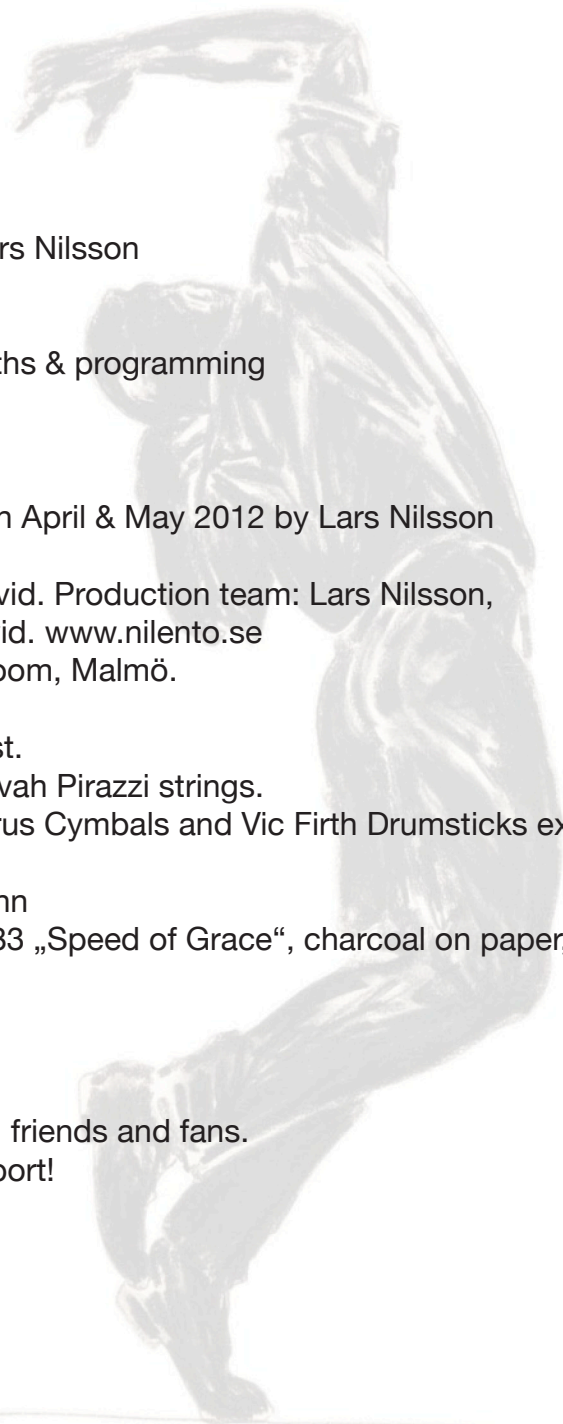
rs Nilsson

ths & programming

n April & May 2012 by Lars Nilsson

vid. Production team: Lars Nilsson,
id. www.nilento.se
oom, Malmö.

st.
vah Pirazzi strings.
rus Cymbals and Vic Firth Drumsticks ex

nn
33 „Speed of Grace“, charcoal on paper

friends and fans.
port!